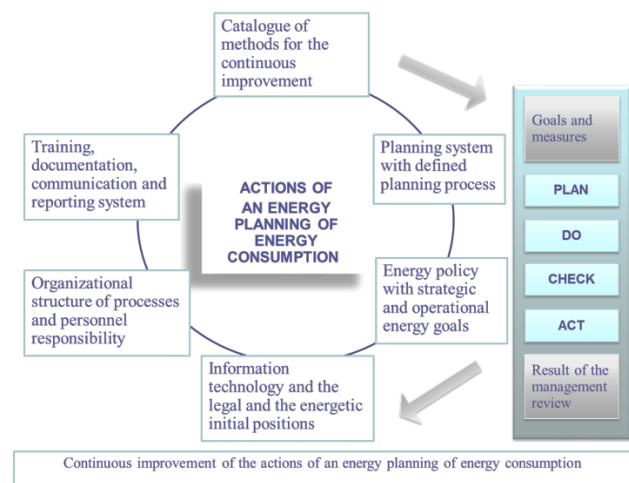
Catalogue of methods for the continuous improvement

Planning system with defined planning process

Energy policy with strategic and operational energy goals

Information technology and the legal and the energetic initial positions

Organizational structure of processes and personnel responsibility

Training, documentation, communication and reporting system

ACTIONS OF AN ENERGY PLANNING OF ENERGY CONSUMPTION

Goals and measures

PLAN

DO

CHECK

ACT

Result of the management review

Continuous improvement of the actions of an energy planning of energy consumption